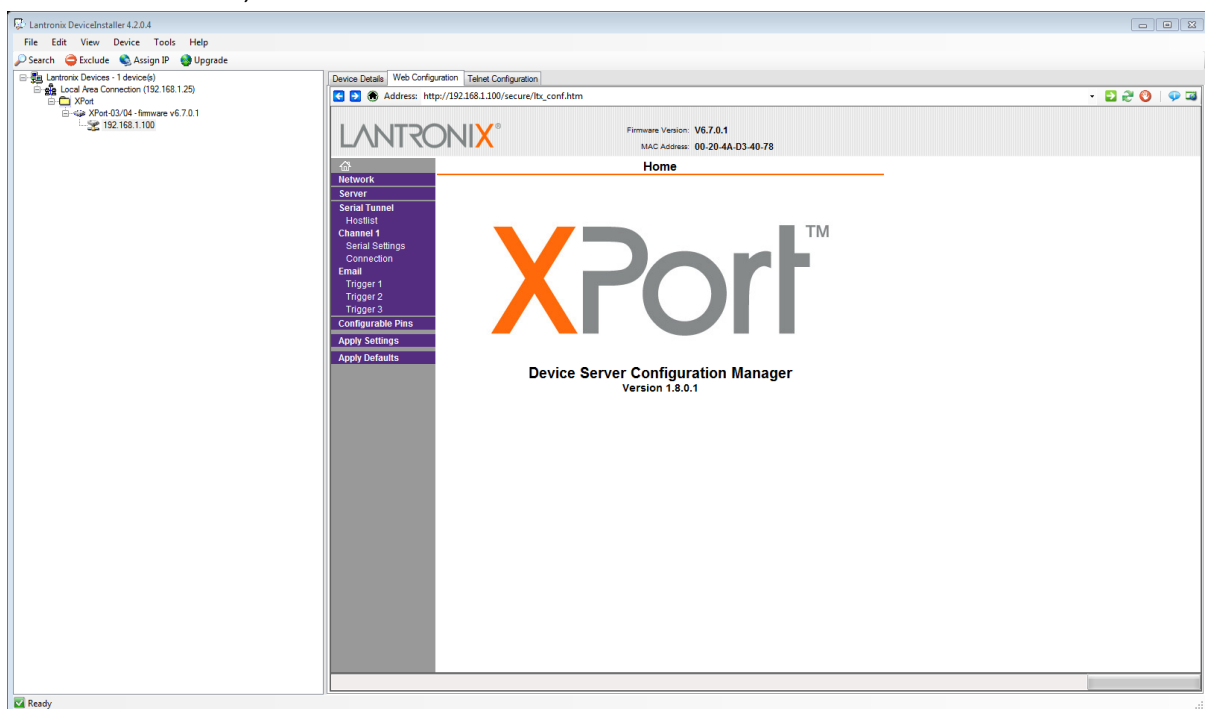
Lantronix DeviceInstaller 4.2.0.4

File Edit View Device Tools Help

Search Exclude Assign IP Upgrade

Lantronix Devices - 1 device(s)
Local Area Connection (192.168.1.25)
XPort
XPort-03/04 - firmware v6.7.0.1
192.168.1.100

Device Details Web Configuration Telnet Configuration

Address: http://192.168.1.100/secure/ltx_conf.htm

LANTRONIX®

Firmware Version: V6.7.0.1
MAC Address: 00-20-4A-D3-40-78

Network
Server
Serial Tunnel
Hostlist
Channel 1
Serial Settings
Connection
Email
Trigger 1
Trigger 2
Trigger 3
Configurable Pins
Apply Settings
Apply Defaults

Home

XPort™

Device Server Configuration Manager
Version 1.8.0.1

Ready